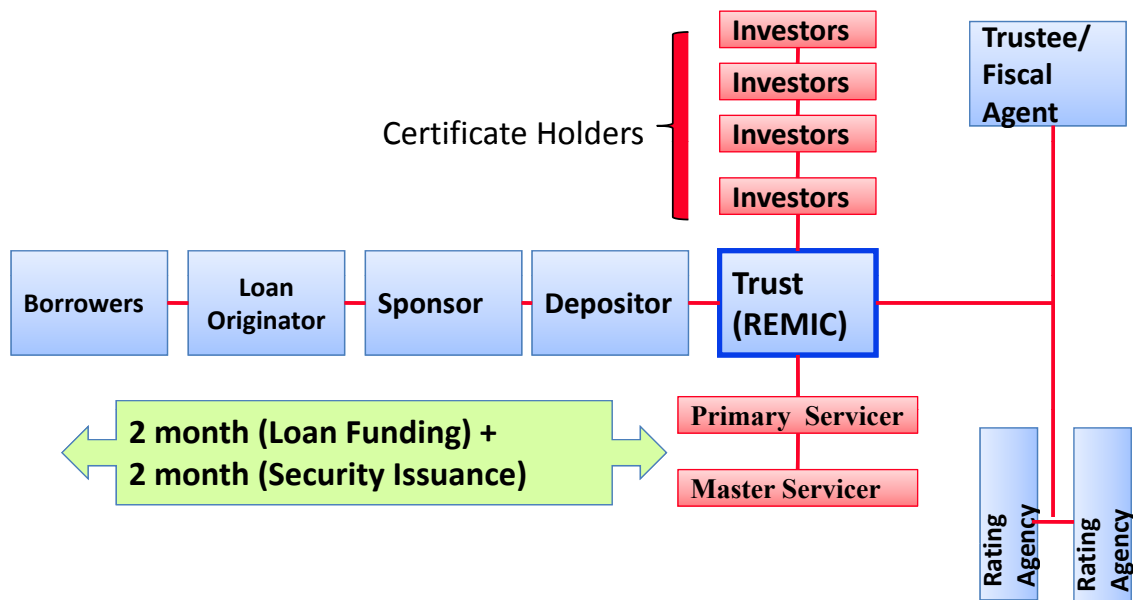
Investors
Investors
Investors
Investors

Certificate Holders

Trustee/ Fiscal Agent

Borrowers

Loan Originator

Sponsor

Depositor

Trust (REMIC)

2 month (Loan Funding) +
2 month (Security Issuance)

Primary Servicer

Master Servicer

Rating Agency

Rating Agency